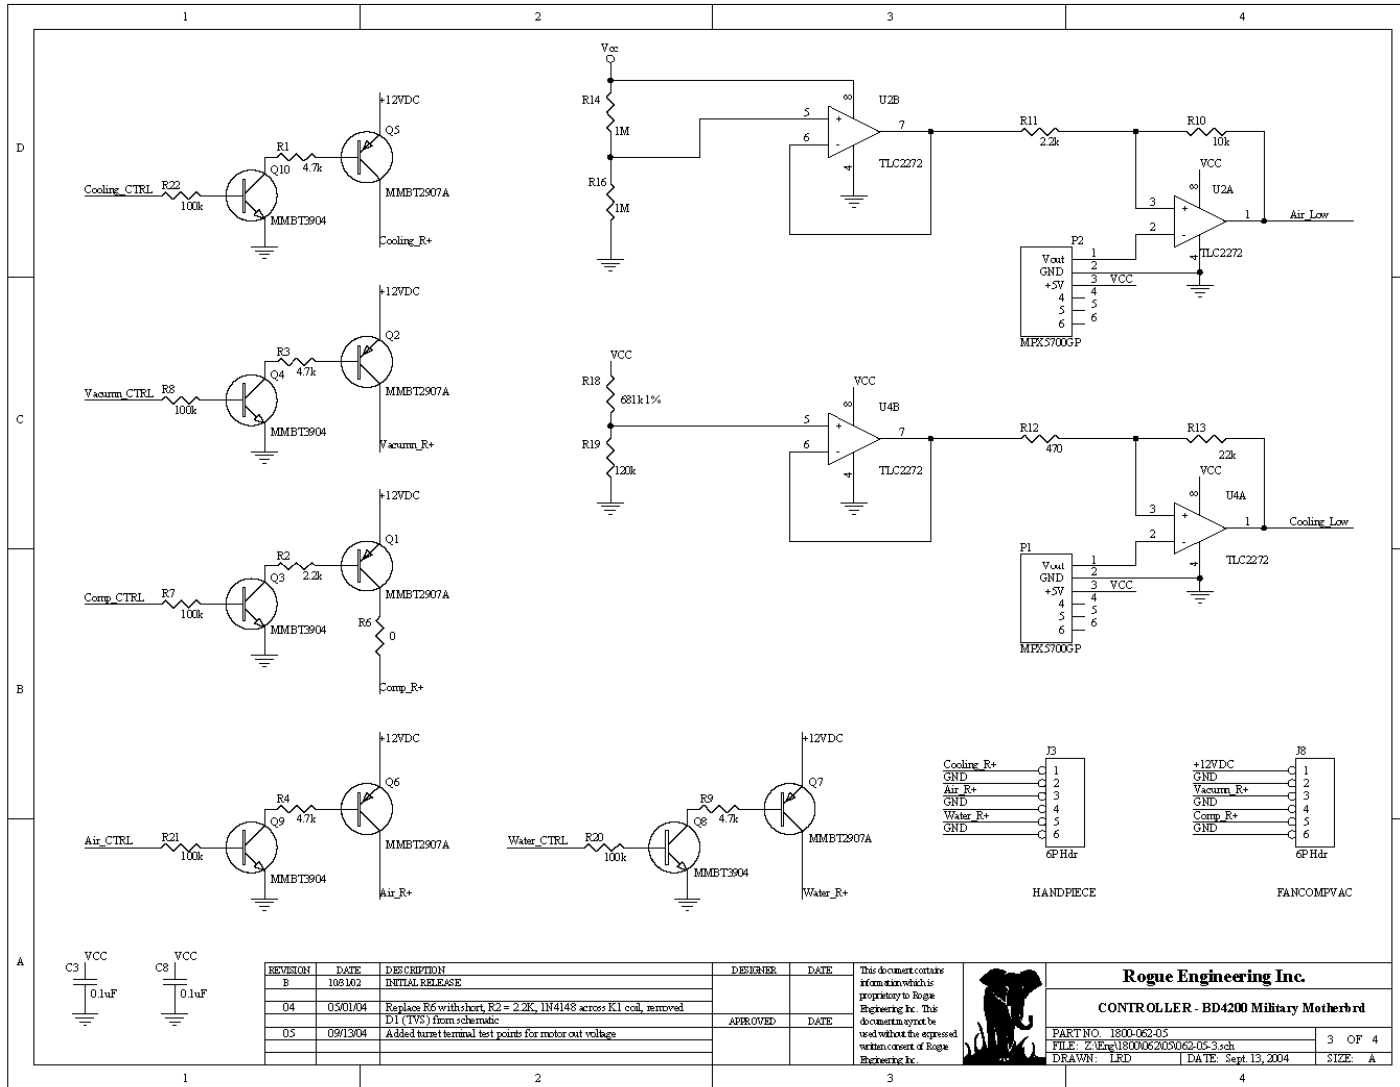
1 2 3 4

D

C

B

A

+12VDC
Q5
R1
4.7k
Q10
Cooling_CTRL
R22
100k
MMBT3904
MMBT2907A
Cooling_R+

+12VDC
Q2
R3
4.7k
Q4
Vacumn_CTRL
R8
100k
MMBT3904
MMBT2907A
Vacumn_R+

+12VDC
Q1
R2
2.2k
Q3
Comp_CTRL
R7
100k
MMBT3904
MMBT2907A
R6
0
Comp_R+

+12VDC
Q6
R4
4.7k
Q9
Air_CTRL
R21
100k
MMBT3904
MMBT2907A
Air_R+

Vcc
R14
1M
R16
1M
5
6
U2B
7
TLC2272
R11
2.2k
R10
10k
VCC
U2A
3
2
1
Air_Low
TLC2272
P2
Vout
GND
+5V
1
2
3
4
5
6
VCC
MPX5700GP

VCC
R18
681k 1%
R19
120k
VCC
U4B
5
6
7
TLC2272
R12
470
R13
22k
VCC
U4A
3
2
1
Cooling_Low
TLC2272
P1
Vout
GND
+5V
1
2
3
4
5
6
VCC
MPX5700GP

+12VDC
Q7
R9
4.7k
Q8
Water_CTRL
R20
100k
MMBT3904
MMBT2907A
Water_R+

J3
Cooling_R+
GND
Air_R+
GND
Water_R+
GND
1
2
3
4
5
6
6P Hdr
HANDPIECE

J8
+12VDC
GND
Vacumn_R+
GND
Comp_R+
GND
1
2
3
4
5
6
6P Hdr
FANCOMPVAC

VCC
C3
0.1uF
VCC
C8
0.1uF

| REVISION | DATE | DESCRIPTION | DESIGNER | DATE |
|---|---|---|---|---|
| B | 10/31/02 | INITIAL RELEASE | | |
| 04 | 05/01/04 | Replace R6 with short, R2 = 2.2K, 1N4148 across K1 coil, removed D1 (TVS) from schematic | APPROVED | DATE |
| 05 | 09/13/04 | Added turret terminal test points for motor out voltage | | |

This document contains information which is proprietory to Rogue Engineering Inc. This document may not be used without the expressed written consent of Rogue Engineering Inc.

Rogue Engineering Inc.
CONTROLLER - BD4200 Military Motherbrd
PART NO. 1800-062-05
FILE: Z:\Eng\1800\062\05\062-05-3.sch
DRAWN: LRD
DATE: Sept. 13, 2004
3 OF 4
SIZE: A

1 2 3 4